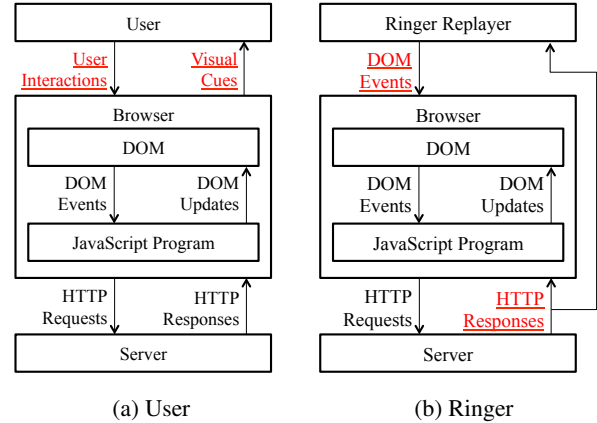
User

User Interactions

Visual Cues

Browser

DOM

DOM Events

DOM Updates

JavaScript Program

HTTP Requests

HTTP Responses

Server

(a) User

Ringer Replayer

DOM Events

Browser

DOM

DOM Events

DOM Updates

JavaScript Program

HTTP Requests

HTTP Responses

Server

(b) Ringer